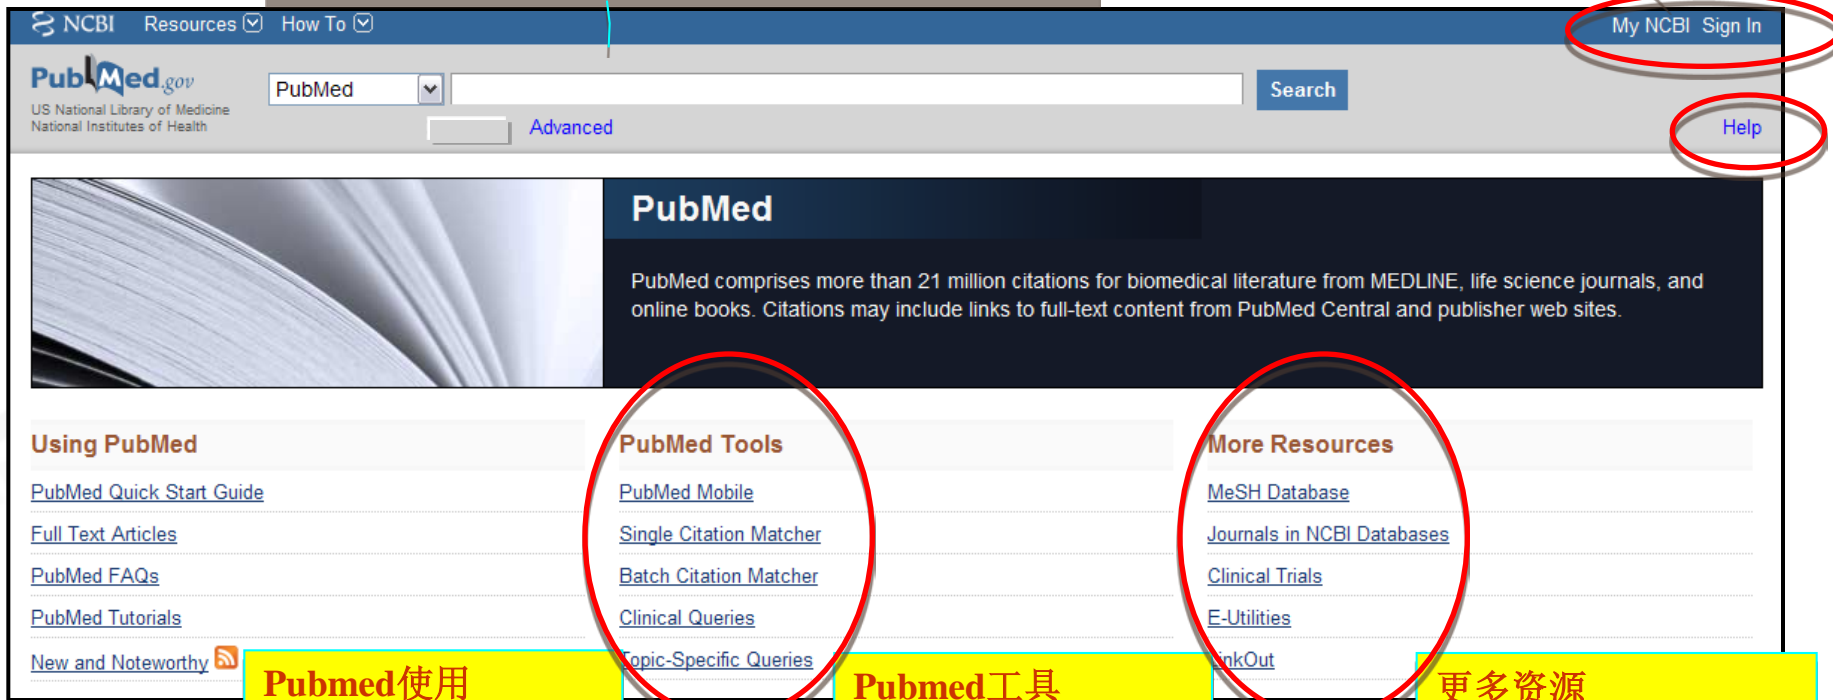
NCBI Resources How To

My NCBI Sign In

PubMed.gov
US National Library of Medicine
National Institutes of Health

PubMed

Search

Advanced

Help

PubMed

PubMed comprises more than 21 million citations for biomedical literature from MEDLINE, life science journals, and online books. Citations may include links to full-text content from PubMed Central and publisher web sites.

Using PubMed

PubMed Quick Start Guide

Full Text Articles

PubMed FAQs

PubMed Tutorials

New and Noteworthy

PubMed Tools

PubMed Mobile

Single Citation Matcher

Batch Citation Matcher

Clinical Queries

Topic-Specific Queries

More Resources

MeSH Database

Journals in NCBI Databases

Clinical Trials

E-Utilities

LinkOut

Pubmed使用

Pubmed工具

更多资源